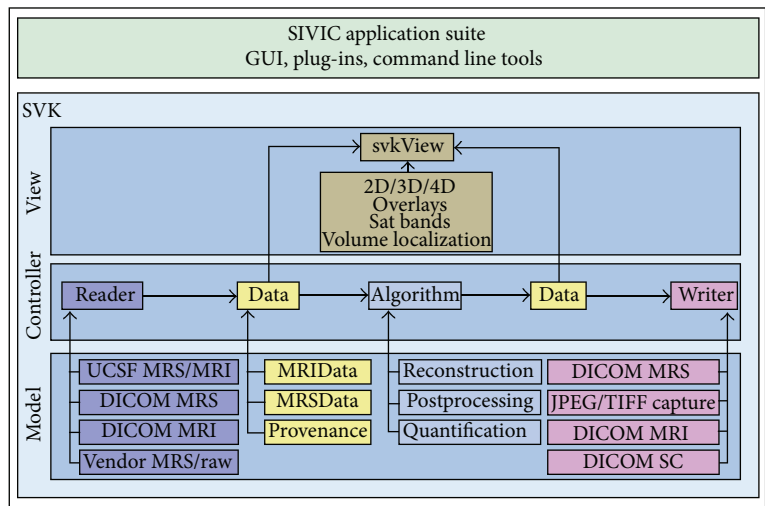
SIVIC application suite
GUI, plug-ins, command line tools

SVK

View

svkView

2D/3D/4D
Overlays
Sat bands
Volume localization

Controller

Reader

Data

Algorithm

Data

Writer

Model

UCSF MRS/MRI

DICOM MRS

DICOM MRI

Vendor MRS/raw

MRIData

MRSData

Provenance

Reconstruction

Postprocessing

Quantification

DICOM MRS

JPEG/TIFF capture

DICOM MRI

DICOM SC